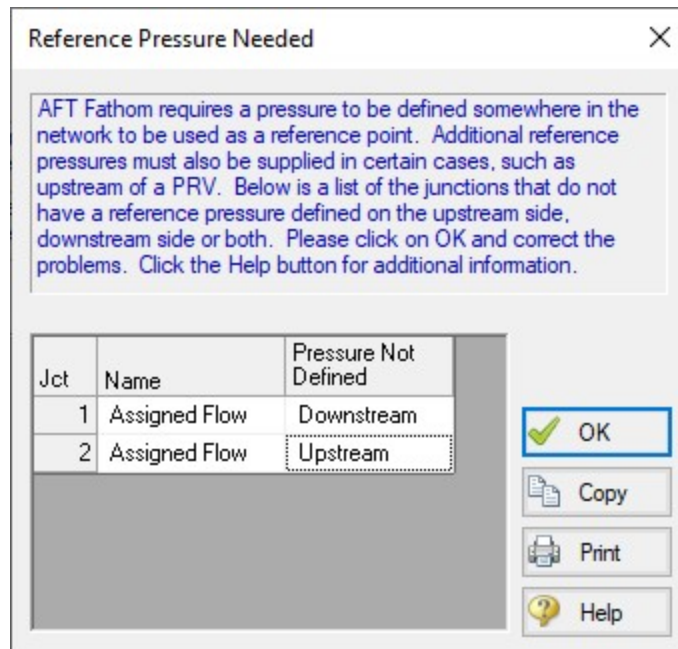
Reference Pressure Needed ×

AFT Fathom requires a pressure to be defined somewhere in the network to be used as a reference point. Additional reference pressures must also be supplied in certain cases, such as upstream of a PRV. Below is a list of the junctions that do not have a reference pressure defined on the upstream side, downstream side or both. Please click on OK and correct the problems. Click the Help button for additional information.

| Jct | Name | Pressure Not Defined |
|---|---|---|
| 1 | Assigned Flow | Downstream |
| 2 | Assigned Flow | Upstream |

OK

Copy

Print

Help